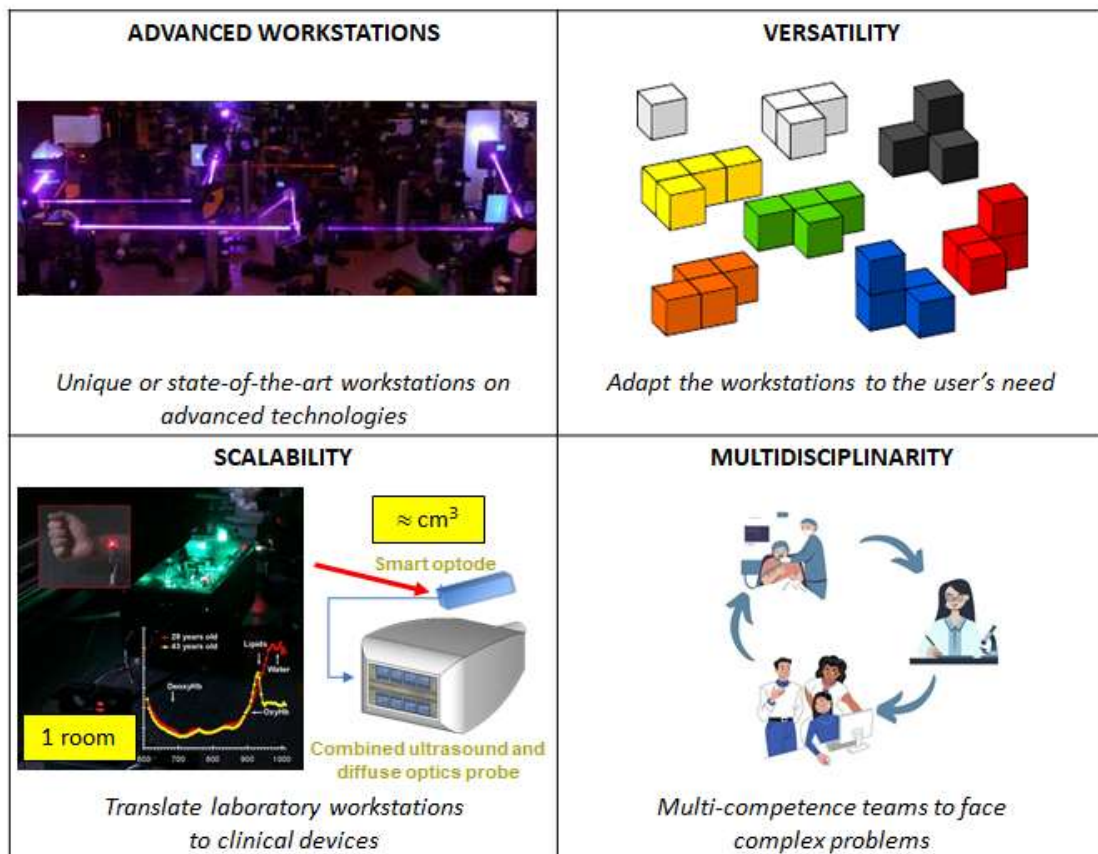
| ADVANCED WORKSTATIONS | VERSATILITY |
|---|---|
| *Unique or state-of-the-art workstations on advanced technologies* | *Adapt the workstations to the user's need* |
| SCALABILITY | MULTIDISCIPLINARITY |
| $\approx cm^3$ Smart optode — 28 years old, 43 years old, Lipids, Water, DeoxyHb, OxyHb, 600, 700, 800, 900, 1000 — 1 room — Combined ultrasound and diffuse optics probe — *Translate laboratory workstations to clinical devices* | *Multi-competence teams to face complex problems* |